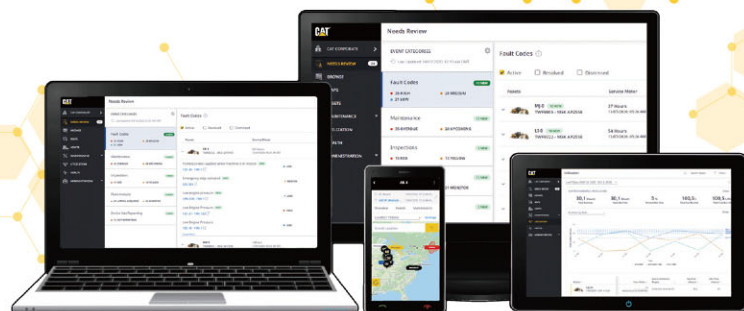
CAT

CAT CORPORATE

NEEDS REVIEW

Needs Review

EVENT CATEGORIES

Fault Codes

20 HIGH

20 MEDIUM

21 LOW

Maintenance

20 OVERDUE

10 UPCOMING

Inspections

10 HIGH

10 FAILURE

Fault Codes

Active

Resolved

Dismissed

Assets

Service Meter

27 Hours

54 Hours

CAT

Needs Review

Fault Codes

Active

Resolved

Dismissed

Maintenance

Inspections

Active Geofencing

CAT

CAT